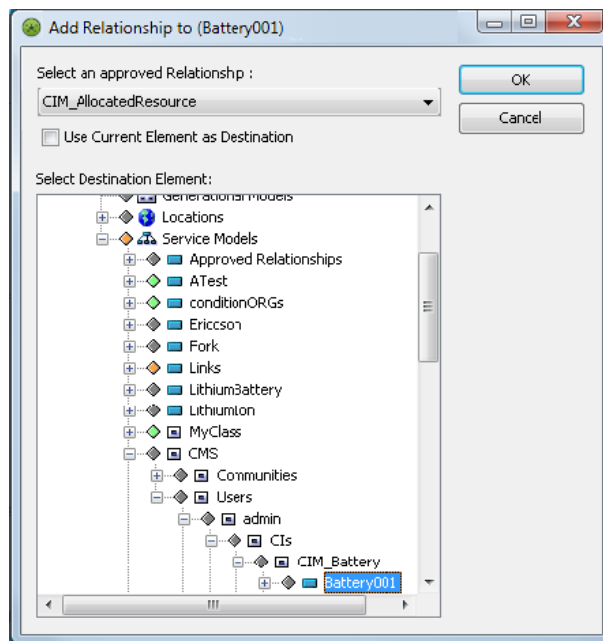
Add Relationship to (Battery001)

Select an approved Relationshp :

CIM_AllocatedResource

Use Current Element as Destination

OK

Cancel

Select Destination Element:

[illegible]

Locations

Service Models

Approved Relationships

ATest

conditionORGs

Ericcson

Fork

Links

LithiumBattery

LithiumIon

MyClass

CMS

Communities

Users

admin

CIs

CIM_Battery

Battery001